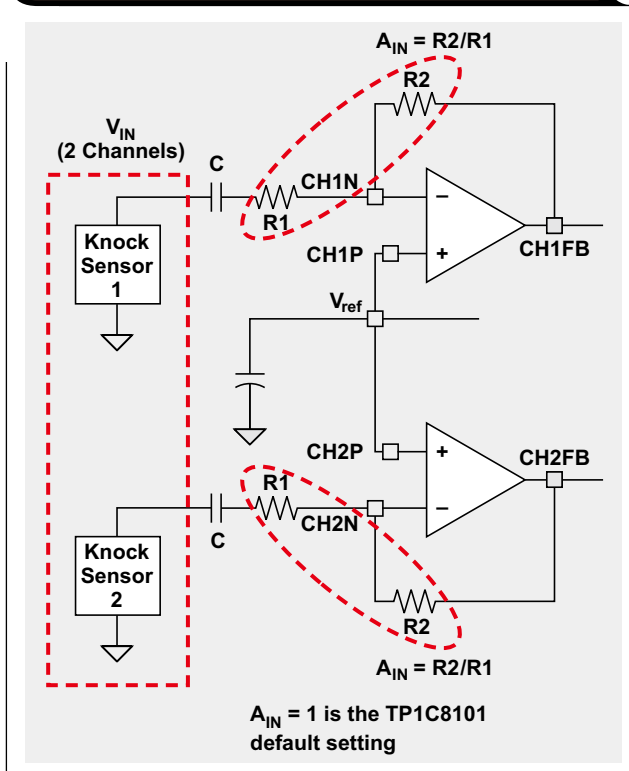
$A_{IN}$ = R2/R1

R2

$V_{IN}$
(2 Channels)

C

CH1N

R1

−

Knock Sensor 1

CH1P

+

CH1FB

$V_{ref}$

CH2P

+

CH2FB

R1

CH2N

−

C

Knock Sensor 2

R2

$A_{IN}$ = R2/R1

$A_{IN}$ = 1 is the TP1C8101 default setting